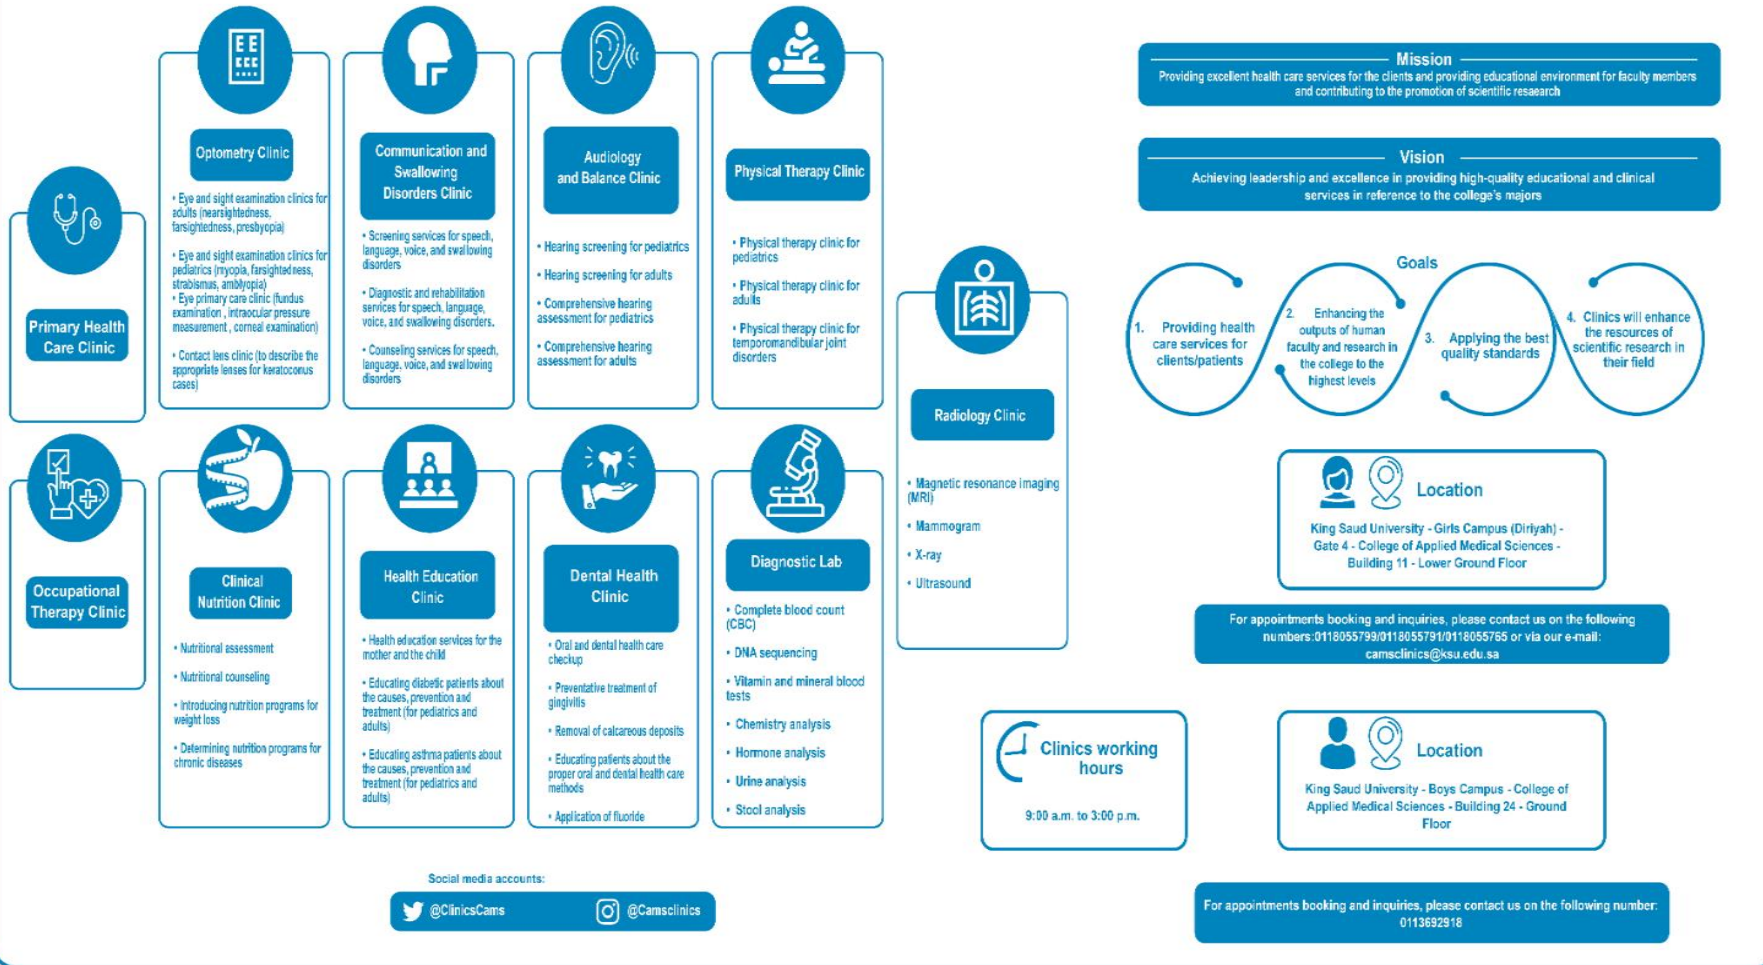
Primary Health Care Clinic

Optometry Clinic

• Eye and sight examination clinics for adults (nearsightedness, farsightedness, presbyopia)

• Eye and sight examination clinics for pediatrics (myopia, farsightedness, strabismus, amblyopia)
• Eye primary care clinic (fundus examination, intraocular pressure measurement, corneal examination)

• Contact lens clinic (to describe the appropriate lenses for keratoconus cases)

Communication and Swallowing Disorders Clinic

• Screening services for speech, language, voice, and swallowing disorders

• Diagnostic and rehabilitation services for speech, language, voice, and swallowing disorders.

• Counseling services for speech, language, voice, and swallowing disorders

Audiology and Balance Clinic

• Hearing screening for pediatrics

• Hearing screening for adults

• Comprehensive hearing assessment for pediatrics

• Comprehensive hearing assessment for adults

Physical Therapy Clinic

• Physical therapy clinic for pediatrics

• Physical therapy clinic for adults

• Physical therapy clinic for temporomandibular joint disorders

Occupational Therapy Clinic

Clinical Nutrition Clinic

• Nutritional assessment

• Nutritional counseling

• Introducing nutrition programs for weight loss

• Determining nutrition programs for chronic diseases

Health Education Clinic

• Health education services for the mother and the child

• Educating diabetic patients about the causes, prevention and treatment (for pediatrics and adults)

• Educating asthma patients about the causes, prevention and treatment (for pediatrics and adults)

Dental Health Clinic

• Oral and dental health care checkup

• Preventative treatment of gingivitis

• Removal of calcareous deposits

• Educating patients about the proper oral and dental health care methods

• Application of fluoride

Diagnostic Lab

• Complete blood count (CBC)

• DNA sequencing

• Vitamin and mineral blood tests

• Chemistry analysis

• Hormone analysis

• Urine analysis

• Stool analysis

Radiology Clinic

• Magnetic resonance imaging (MRI)

• Mammogram

• X-ray

• Ultrasound

Mission
Providing excellent health care services for the clients and providing educational environment for faculty members and contributing to the promotion of scientific reseaarch

Vision
Achieving leadership and excellence in providing high-quality educational and clinical services in reference to the college's majors

Goals
1. Providing health care services for clients/patients
2. Enhancing the outputs of human faculty and research in the college to the highest levels
3. Applying the best quality standards
4. Clinics will enhance the resources of scientific research in their field

Location
King Saud University - Girls Campus (Diriyah) - Gate 4 - College of Applied Medical Sciences - Building 11 - Lower Ground Floor

For appointments booking and inquiries, please contact us on the following numbers:0118055799/0118055791/0118055765 or via our e-mail: camsclinics@ksu.edu.sa

Clinics working hours
9:00 a.m. to 3:00 p.m.

Location
King Saud University - Boys Campus - College of Applied Medical Sciences - Building 24 - Ground Floor

For appointments booking and inquiries, please contact us on the following number: 0113692918

Social media accounts:
@ClinicsCams
@Camsclinics